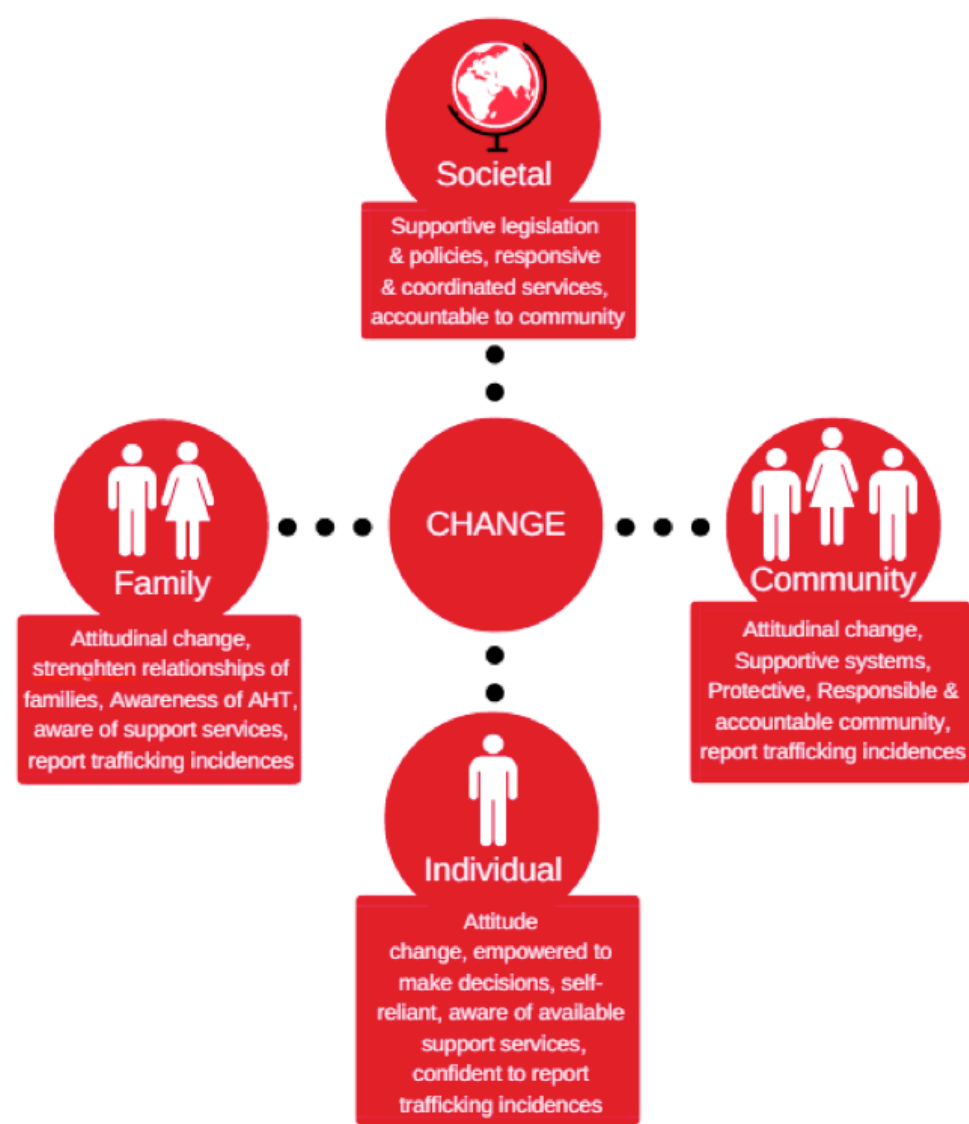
Societal

Supportive legislation & policies, responsive & coordinated services, accountable to community

Family

Attitudinal change, strenghten relationships of families, Awareness of AHT, aware of support services, report trafficking incidences

CHANGE

Community

Attitudinal change, Supportive systems, Protective, Responsible & accountable community, report trafficking incidences

Individual

Attitude change, empowered to make decisions, self-reliant, aware of available support services, confident to report trafficking incidences